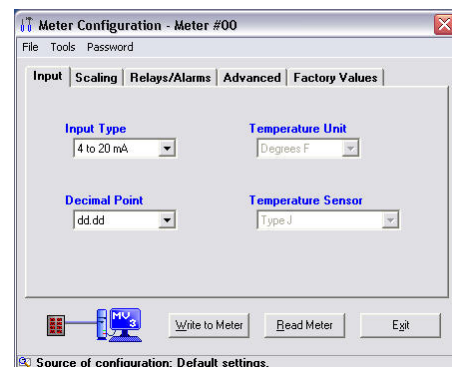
Meter Configuration - Meter #00

File Tools Password

Input | Scaling | Relays/Alarms | Advanced | Factory Values

Input Type
4 to 20 mA

Temperature Unit
Degrees F

Decimal Point
dd.dd

Temperature Sensor
Type J

MV3

Write to Meter

Read Meter

Exit

Source of configuration: Default settings.